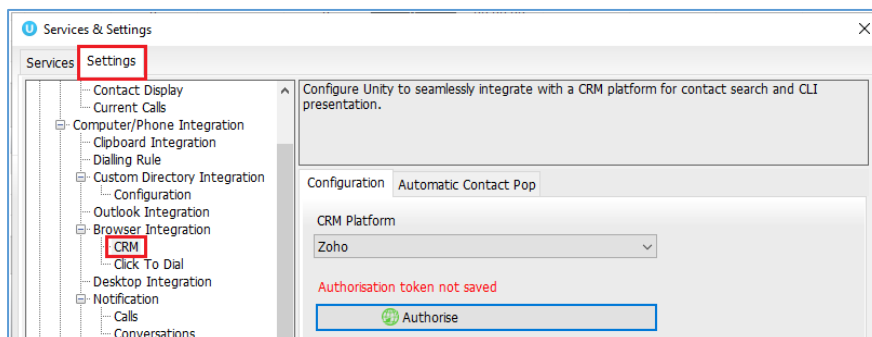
Services & Settings

Services Settings

Contact Display
Current Calls
Computer/Phone Integration
Clipboard Integration
Dialling Rule
Custom Directory Integration
Configuration
Outlook Integration
Browser Integration
CRM
Click To Dial
Desktop Integration
Notification
Calls
Conversations

Configure Unity to seamlessly integrate with a CRM platform for contact search and CLI presentation.

Configuration Automatic Contact Pop

CRM Platform
Zoho

Authorisation token not saved

Authorise